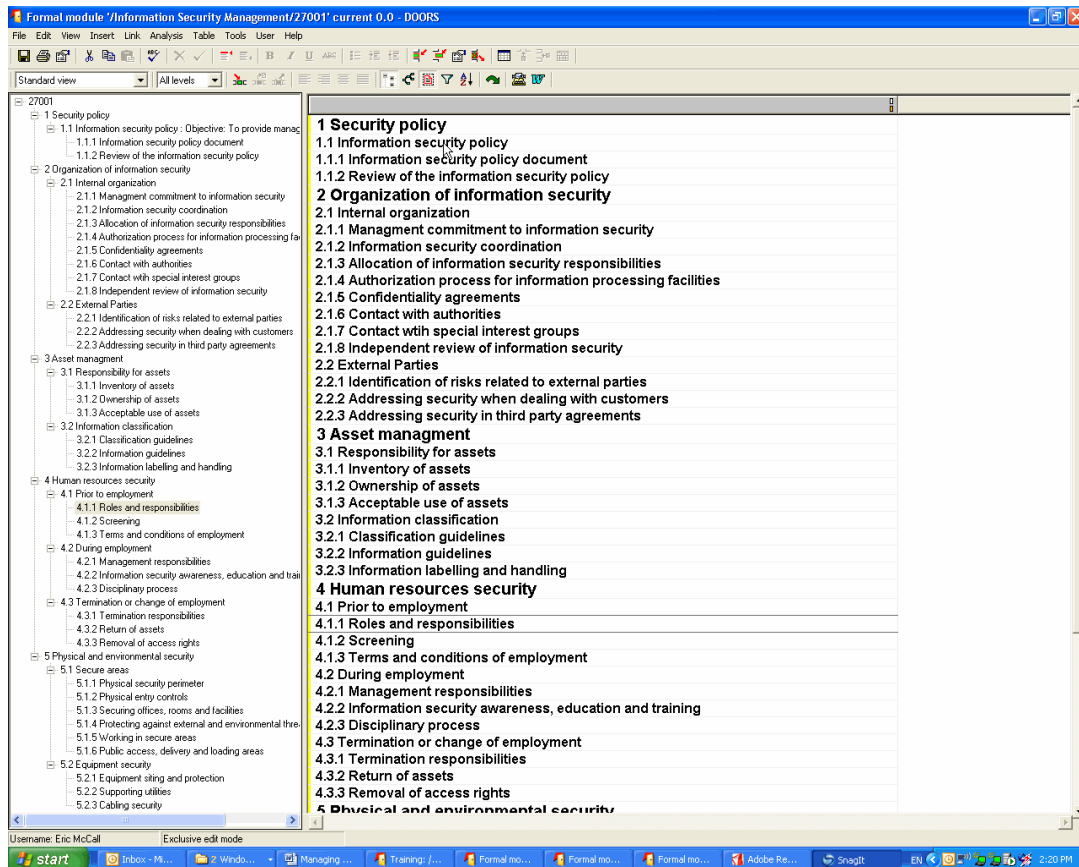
Formal module '/Information Security Management/27001' current 0.0 - DOORS

File Edit View Insert Link Analysis Table Tools User Help

Standard view
All levels

27001
1 Security policy
1.1 Information security policy : Objective: To provide manag
1.1.1 Information security policy document
1.1.2 Review of the information security policy
2 Organization of information security
2.1 Internal organization
2.1.1 Managment commitment to information security
2.1.2 Information security coordination
2.1.3 Allocation of information security responsibilities
2.1.4 Authorization process for information processing fa
2.1.5 Confidentiality agreements
2.1.6 Contact with authorities
2.1.7 Contact wtih special interest groups
2.1.8 Independent review of information security
2.2 External Parties
2.2.1 Identification of risks related to external parties
2.2.2 Addressing security when dealing with customers
2.2.3 Addressing security in third party agreements
3 Asset managment
3.1 Responsibility for assets
3.1.1 Inventory of assets
3.1.2 Ownership of assets
3.1.3 Acceptable use of assets
3.2 Information classification
3.2.1 Classification guidelines
3.2.2 Information guidelines
3.2.3 Information labelling and handling
4 Human resources security
4.1 Prior to employment
4.1.1 Roles and responsibilities
4.1.2 Screening
4.1.3 Terms and conditions of employment
4.2 During employment
4.2.1 Management responsibilities
4.2.2 Information security awareness, education and trai
4.2.3 Disciplinary process
4.3 Termination or change of employment
4.3.1 Termination responsibilities
4.3.2 Return of assets
4.3.3 Removal of access rights
5 Physical and environmental security
5.1 Secure areas
5.1.1 Physical security perimeter
5.1.2 Physical entry controls
5.1.3 Securing offices, rooms and facilities
5.1.4 Protecting against external and environmental threa
5.1.5 Working in secure areas
5.1.6 Public access, delivery and loading areas
5.2 Equipment security
5.2.1 Equipment siting and protection
5.2.2 Supporting utilities
5.2.3 Cabling security

1 Security policy
1.1 Information security policy
1.1.1 Information security policy document
1.1.2 Review of the information security policy
2 Organization of information security
2.1 Internal organization
2.1.1 Managment commitment to information security
2.1.2 Information security coordination
2.1.3 Allocation of information security responsibilities
2.1.4 Authorization process for information processing facilities
2.1.5 Confidentiality agreements
2.1.6 Contact with authorities
2.1.7 Contact wtih special interest groups
2.1.8 Independent review of information security
2.2 External Parties
2.2.1 Identification of risks related to external parties
2.2.2 Addressing security when dealing with customers
2.2.3 Addressing security in third party agreements
3 Asset managment
3.1 Responsibility for assets
3.1.1 Inventory of assets
3.1.2 Ownership of assets
3.1.3 Acceptable use of assets
3.2 Information classification
3.2.1 Classification guidelines
3.2.2 Information guidelines
3.2.3 Information labelling and handling
4 Human resources security
4.1 Prior to employment
4.1.1 Roles and responsibilities
4.1.2 Screening
4.1.3 Terms and conditions of employment
4.2 During employment
4.2.1 Management responsibilities
4.2.2 Information security awareness, education and training
4.2.3 Disciplinary process
4.3 Termination or change of employment
4.3.1 Termination responsibilities
4.3.2 Return of assets
4.3.3 Removal of access rights
5 Physical and environmental security

Username: Eric McCall
Exclusive edit mode

start
Inbox - Mi...
2 Windo...
Managing ...
Training: /...
Formal mo...
Formal mo...
Formal mo...
Adobe Re...
SnagIt
EN
2:20 PM